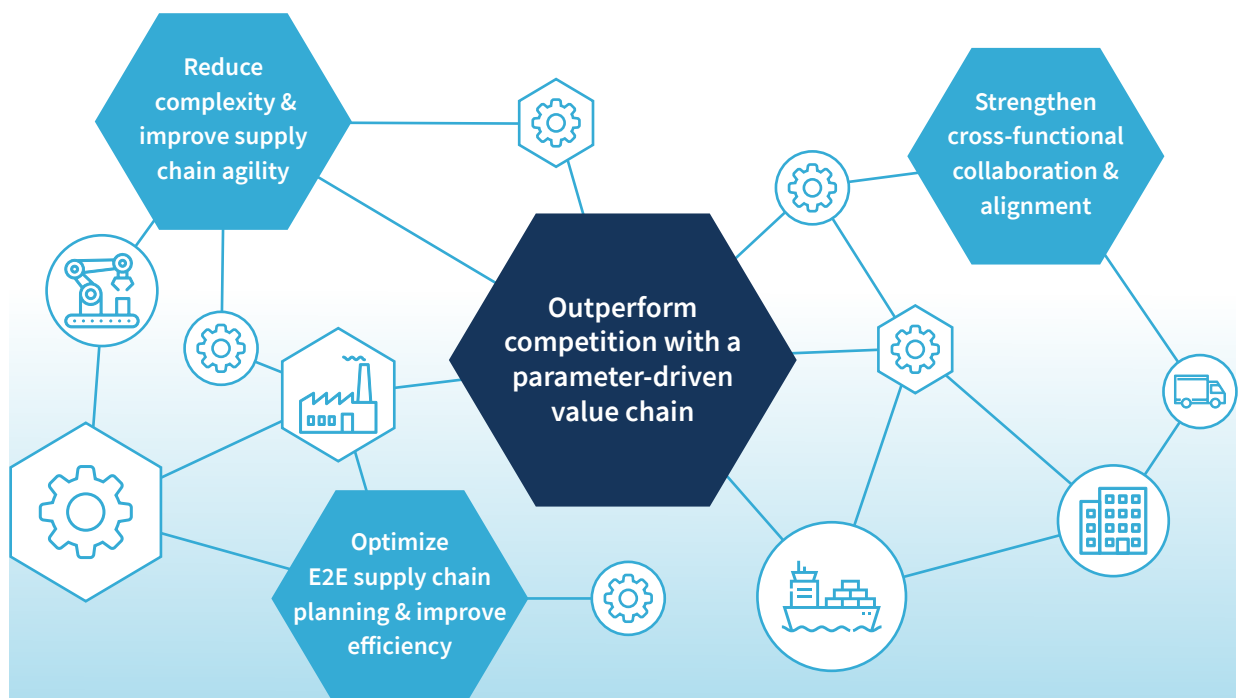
Reduce complexity & improve supply chain agility

Strengthen cross-functional collaboration & alignment

Outperform competition with a parameter-driven value chain

Optimize E2E supply chain planning & improve efficiency